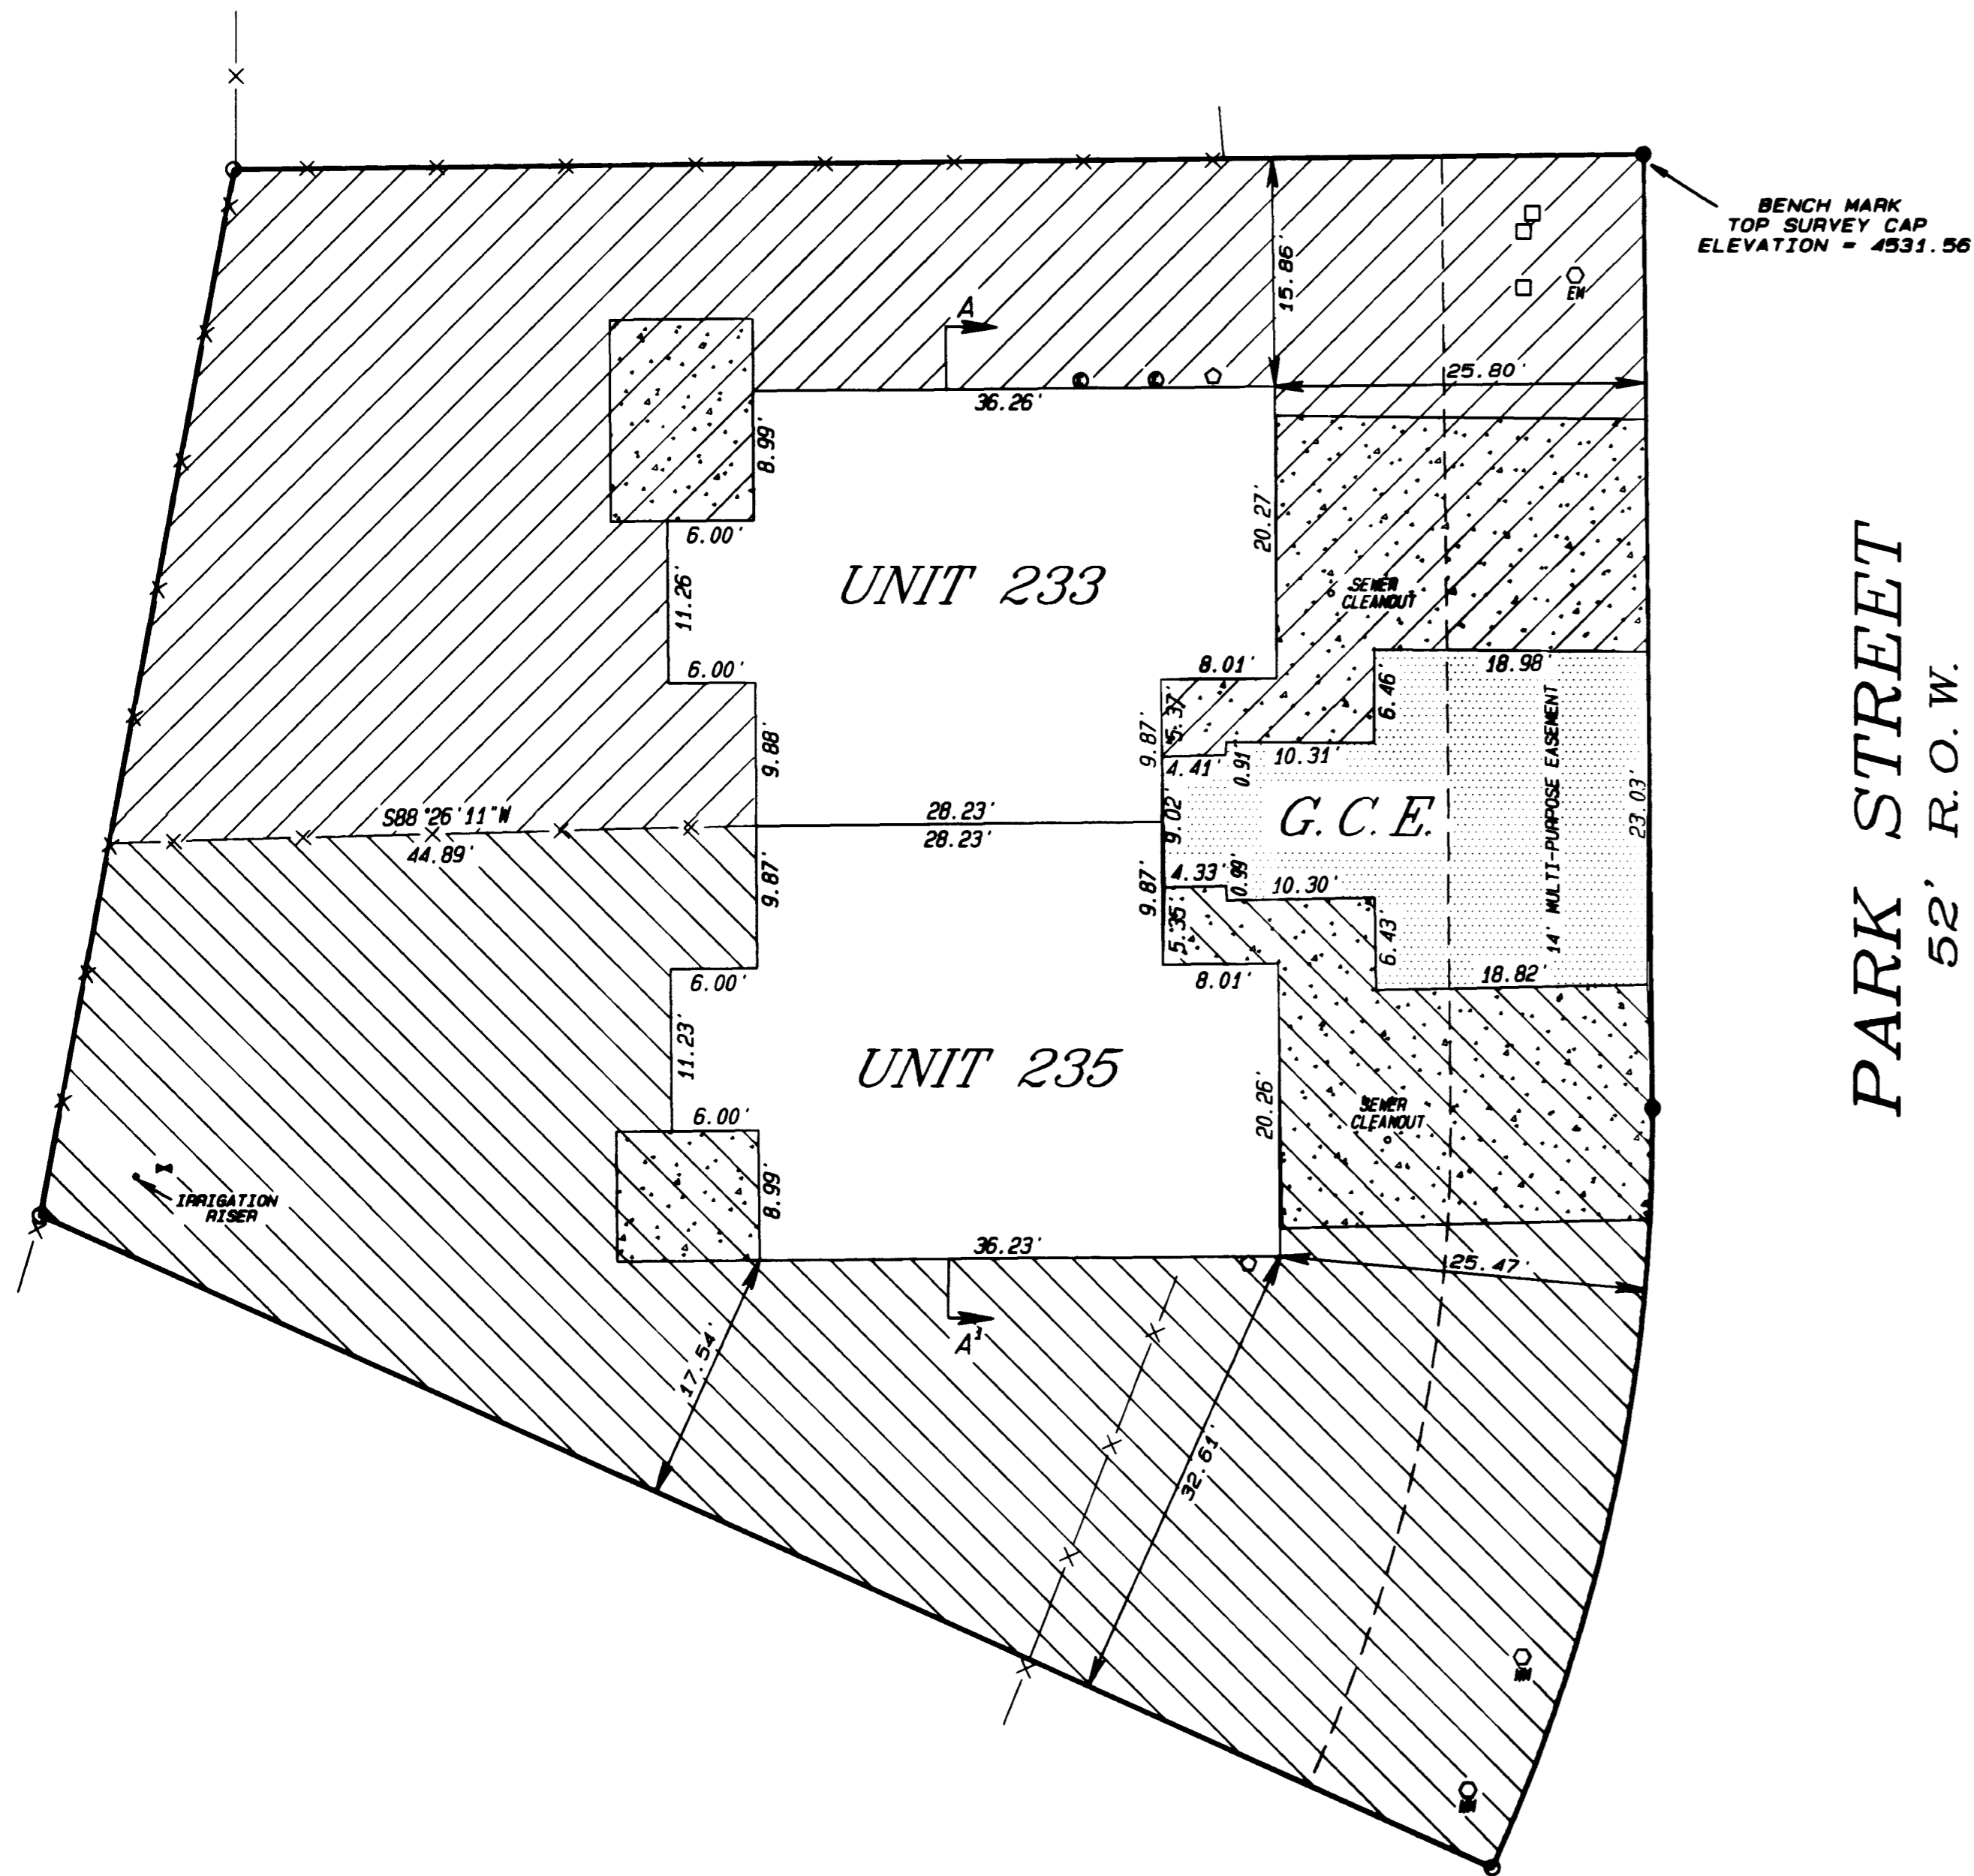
BENCH MARK
TOP SURVEY CAP
ELEVATION = 4531.56

15.86'

A

EM

25.80'

36.26'

8.99'

6.00'

20.27'

UNIT 233

11.26'

SEWER CLEANOUT

6.00'

8.01'

18.98'

6.46'

5.37'

9.87'

9.88'

4.41'

0.91'

10.31'

14' MULTI-PURPOSE EASEMENT

S88°26'11"W

28.23'

44.89'

28.23'

9.02'

G.C.E.

23.03'

PARK STREET
52' R.O.W.

9.87'

4.33'

0.99'

10.30'

9.87'

5.36'

6.43'

6.00'

8.01'

18.82'

11.23'

UNIT 235

6.00'

20.26'

SEWER CLEANOUT

8.99'

IRRIGATION RISER

36.23'

25.47'

A

17.54'

32.61'